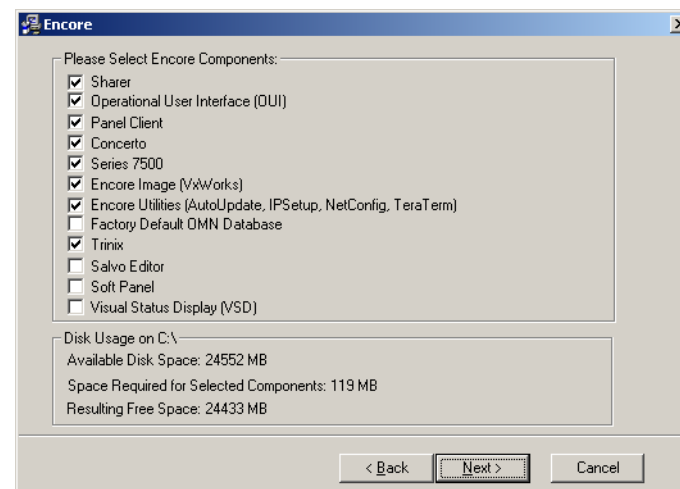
Encore

Please Select Encore Components:

☑ Sharer
☑ Operational User Interface (OUI)
☑ Panel Client
☑ Concerto
☑ Series 7500
☑ Encore Image (VxWorks)
☑ Encore Utilities (AutoUpdate, IPSetup, NetConfig, TeraTerm)
☐ Factory Default OMN Database
☑ Trinix
☐ Salvo Editor
☐ Soft Panel
☐ Visual Status Display (VSD)

Disk Usage on C:\

Available Disk Space: 24552 MB

Space Required for Selected Components: 119 MB

Resulting Free Space: 24433 MB

< Back | Next > | Cancel